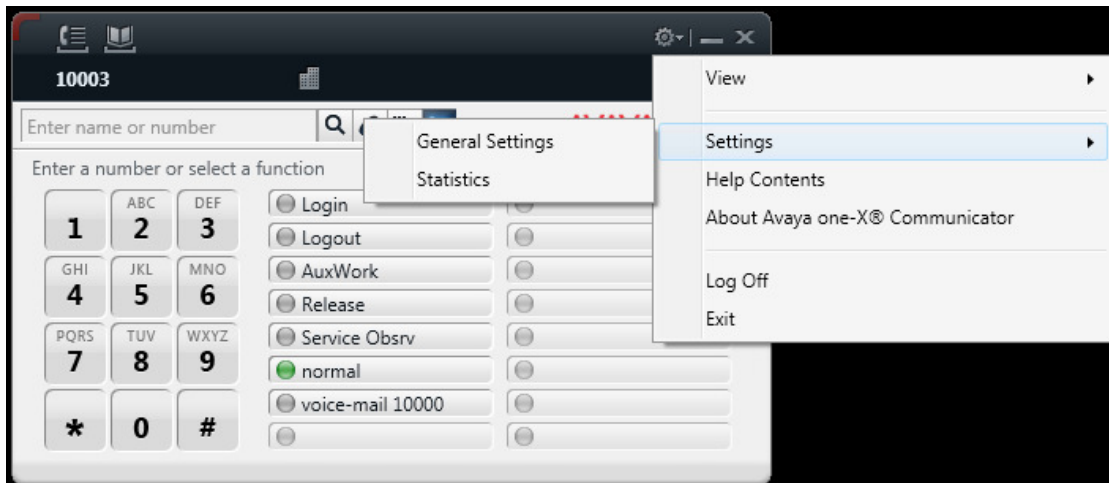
10003

Enter name or number

Enter a number or select a function

| | | |
|---|---|---|
| 1 | ABC 2 | DEF 3 |
| GHI 4 | JKL 5 | MNO 6 |
| PQRS 7 | TUV 8 | WXYZ 9 |
| * | 0 | # |

Login
Logout
AuxWork
Release
Service Obsrv
normal
voice-mail 10000

General Settings
Statistics

View
Settings
Help Contents
About Avaya one-X® Communicator
Log Off
Exit